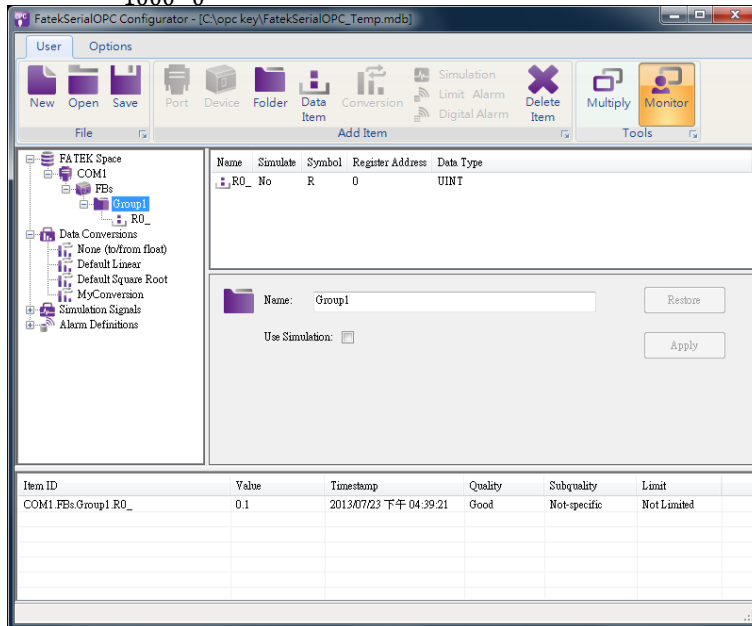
1000 0

FatekSerialOPC Configurator - [C:\opc key\FatekSerialOPC_Temp.mdb]

User Options

New Open Save
File

Port Device Folder Data Item Conversion Simulation Limit Alarm Digital Alarm Delete Item
Add Item

Multiply Monitor
Tools

FATEK Space
COM1
FBs
Group1
R0_
Data Conversions
None (to/from float)
Default Linear
Default Square Root
MyConversion
Simulation Signals
Alarm Definitions

| Name | Simulate | Symbol | Register Address | Data Type |
|---|---|---|---|---|
| R0_ | No | R | 0 | UINT |

Name: Group1
Restore
Use Simulation:
Apply

| Item ID | Value | Timestamp | Quality | Subquality | Limit |
|---|---|---|---|---|---|
| COM1.FBs.Group1.R0_ | 0.1 | 2013/07/23 下午 04:39:21 | Good | Not-specific | Not Limited |